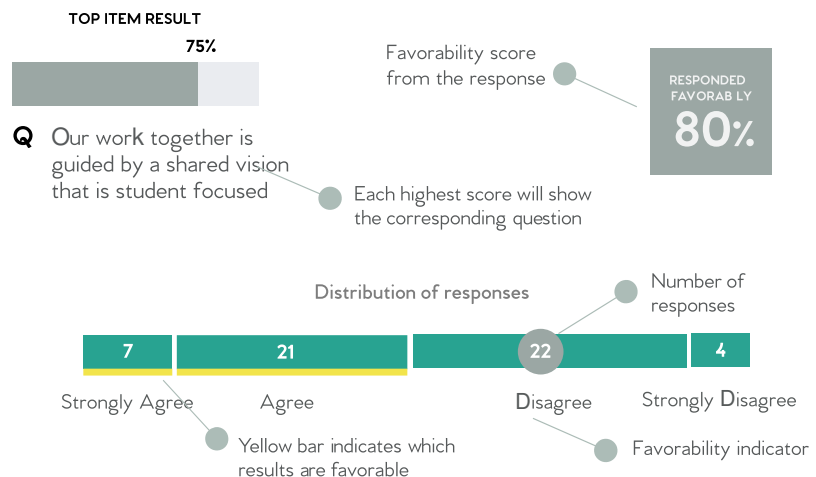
TOP ITEM RESULT

75%

Q Our work together is guided by a shared vision that is student focused

Favorability score from the response

RESPONDED FAVORAB LY

80%

Each highest score will show the corresponding question

Distribution of responses

Number of responses

| 7 | 21 | 22 | 4 |
|---|---|---|---|
| Strongly Agree | Agree | Disagree | Strongly Disagree |

Yellow bar indicates which results are favorable

Favorability indicator